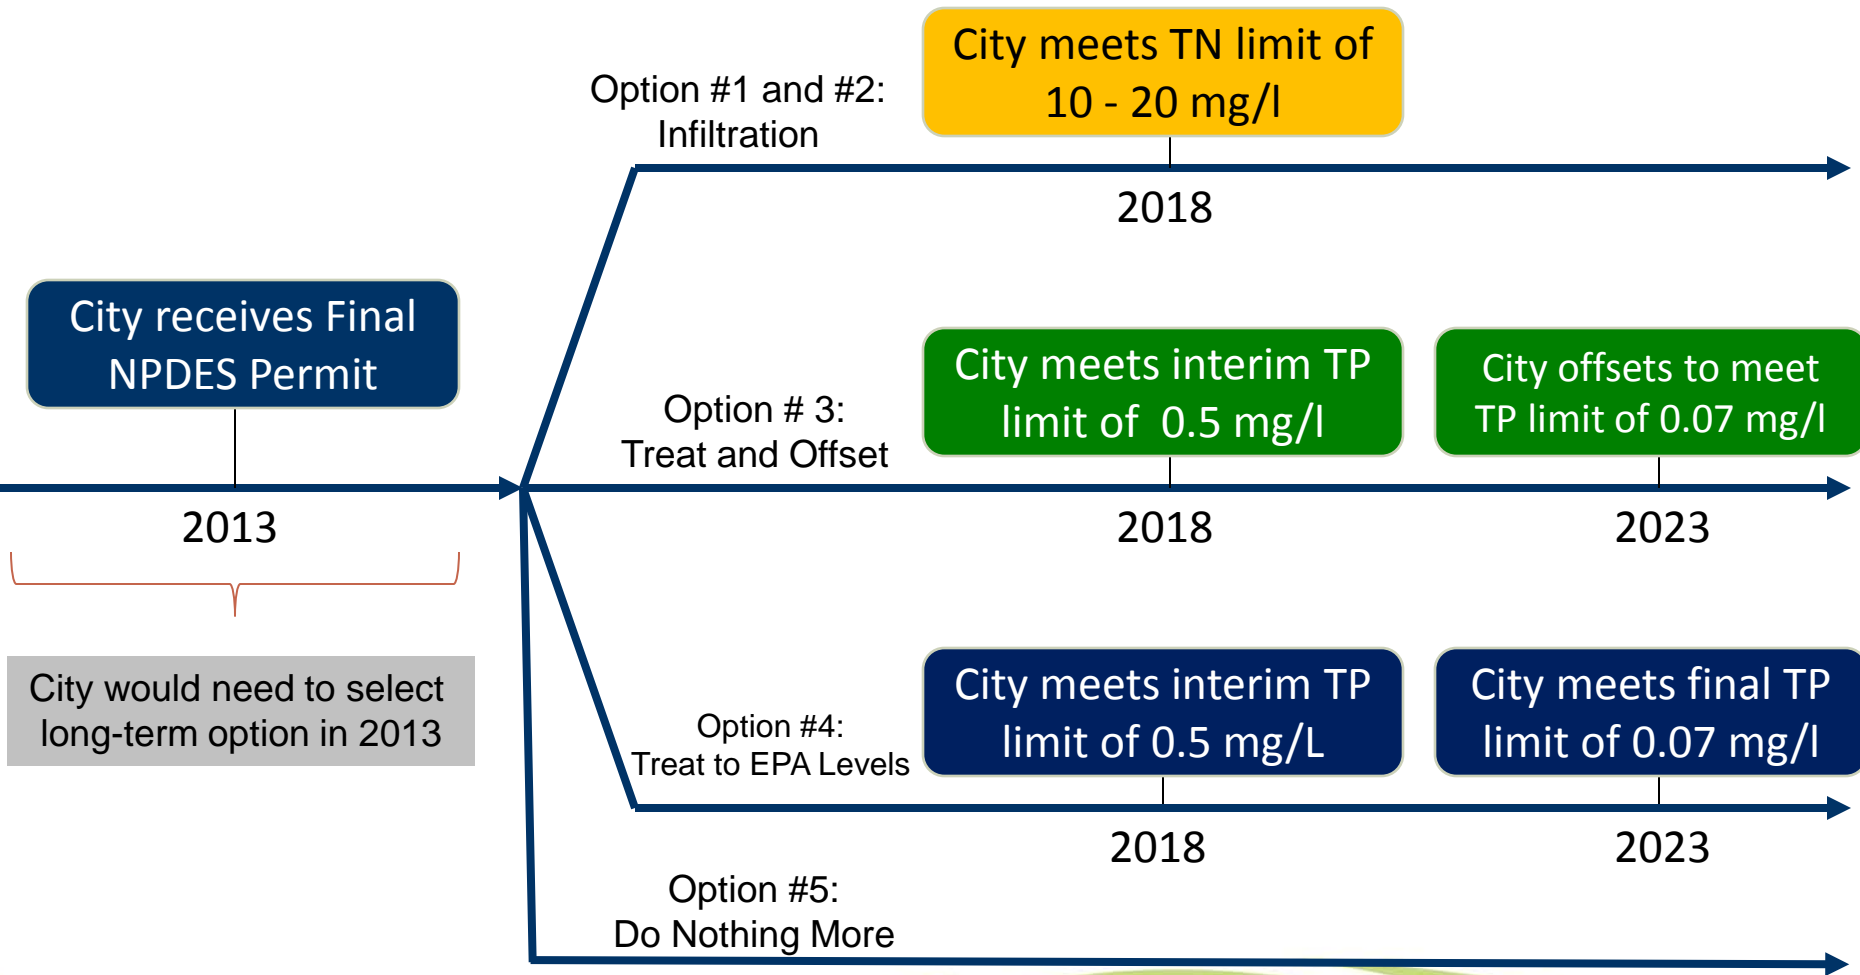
City receives Final NPDES Permit

2013

City would need to select long-term option in 2013

Option #1 and #2: Infiltration

City meets TN limit of 10 - 20 mg/l

2018

Option # 3: Treat and Offset

City meets interim TP limit of 0.5 mg/l

2018

City offsets to meet TP limit of 0.07 mg/l

2023

Option #4: Treat to EPA Levels

City meets interim TP limit of 0.5 mg/L

2018

City meets final TP limit of 0.07 mg/l

2023

Option #5: Do Nothing More